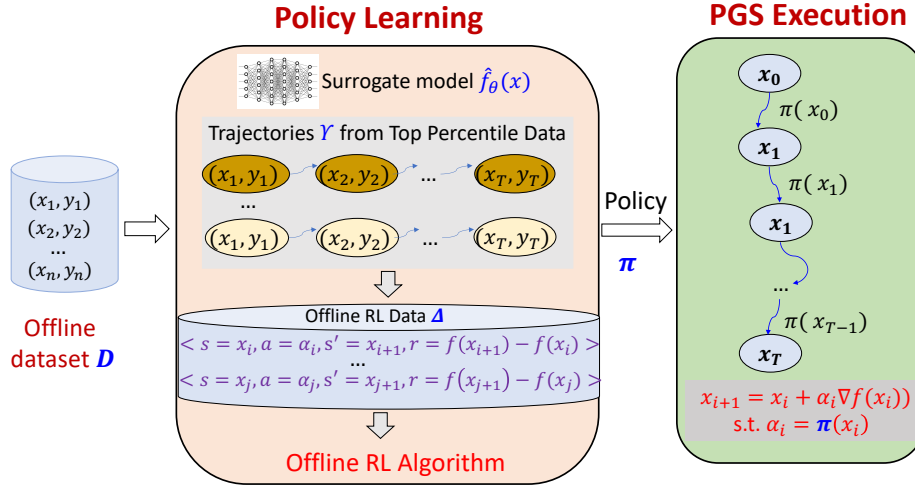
Policy Learning

PGS Execution

$(x_1, y_1)$
$(x_2, y_2)$
...
$(x_n, y_n)$

Offline dataset $\boldsymbol{D}$

Surrogate model $\hat{f}_\theta(x)$

Trajectories $\Upsilon$ from Top Percentile Data

$(x_1, y_1)$ $(x_2, y_2)$ ... $(x_T, y_T)$

...

$(x_1, y_1)$ $(x_2, y_2)$ ... $(x_T, y_T)$

Offline RL Data $\boldsymbol{\Delta}$

$< s = x_i, a = \alpha_i, s' = x_{i+1}, r = f(x_{i+1}) - f(x_i) >$
...
$< s = x_j, a = \alpha_j, s' = x_{j+1}, r = f(x_{j+1}) - f(x_j) >$

Offline RL Algorithm

Policy

$\boldsymbol{\pi}$

$x_0$
$\pi(x_0)$
$x_1$
$\pi(x_1)$
$x_1$
...
$\pi(x_{T-1})$
$x_T$

$x_{i+1} = x_i + \alpha_i \nabla f(x_i))$
s.t. $\alpha_i = \boldsymbol{\pi}(x_i)$